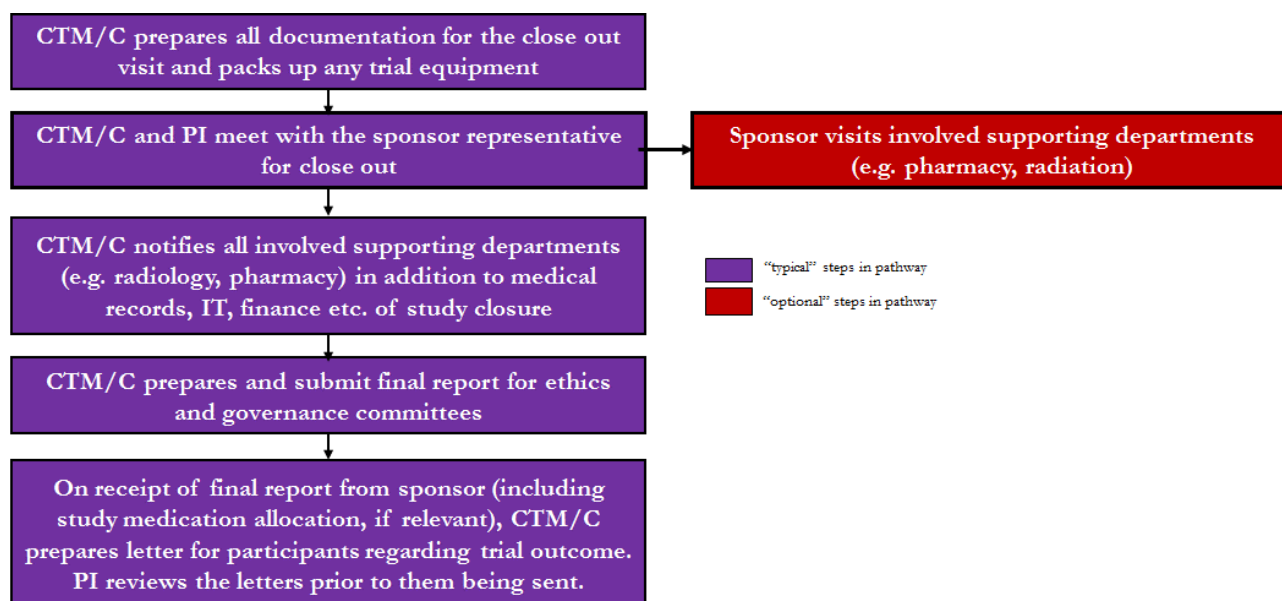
CTM/C prepares all documentation for the close out visit and packs up any trial equipment

CTM/C and PI meet with the sponsor representative for close out

Sponsor visits involved supporting departments (e.g. pharmacy, radiation)

CTM/C notifies all involved supporting departments (e.g. radiology, pharmacy) in addition to medical records, IT, finance etc. of study closure

"typical" steps in pathway

"optional" steps in pathway

CTM/C prepares and submit final report for ethics and governance committees

On receipt of final report from sponsor (including study medication allocation, if relevant), CTM/C prepares letter for participants regarding trial outcome. PI reviews the letters prior to them being sent.